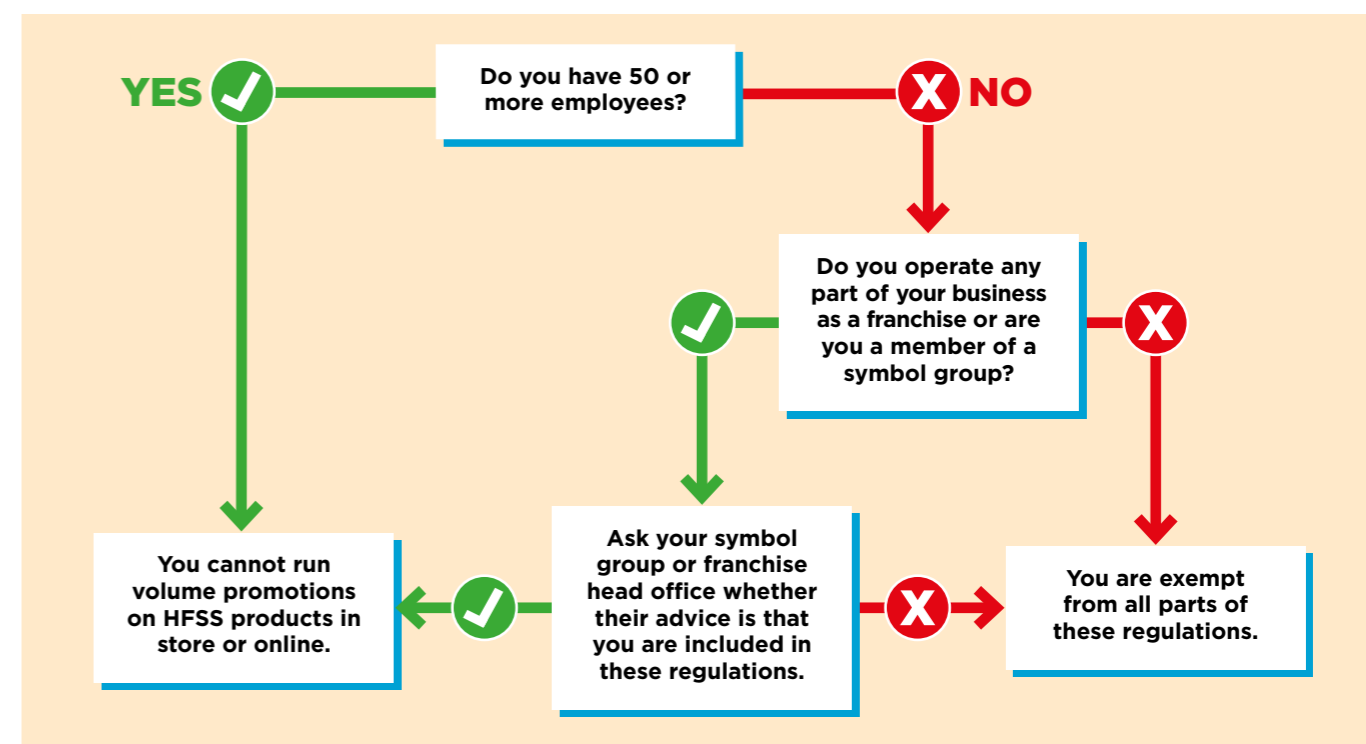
YES

Do you have 50 or more employees?

NO

Do you operate any part of your business as a franchise or are you a member of a symbol group?

You cannot run volume promotions on HFSS products in store or online.

Ask your symbol group or franchise head office whether their advice is that you are included in these regulations.

You are exempt from all parts of these regulations.